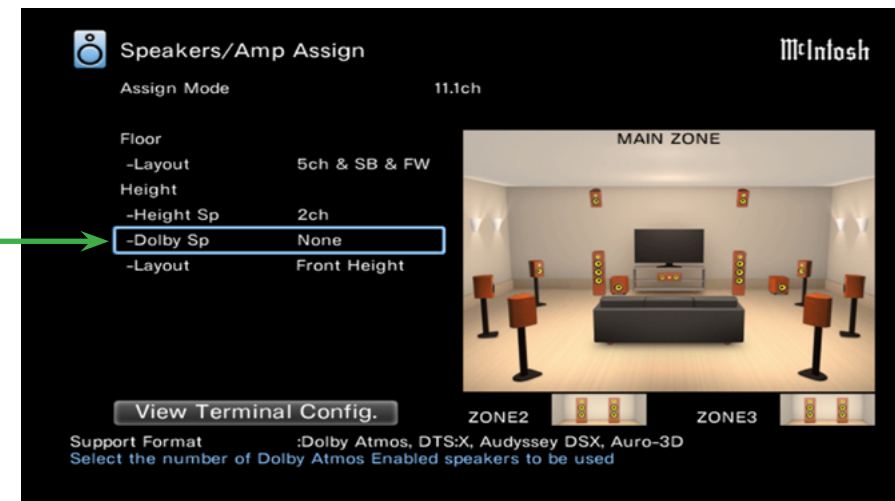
Speakers/Amp Assign

McIntosh

Assign Mode 11.1ch

Floor
-Layout 5ch & SB & FW
Height
-Height Sp 2ch
-Dolby Sp None
-Layout Front Height

MAIN ZONE

View Terminal Config.

ZONE2

ZONE3

Support Format :Dolby Atmos, DTS:X, Audyssey DSX, Auro-3D
Select the number of Dolby Atmos Enabled speakers to be used